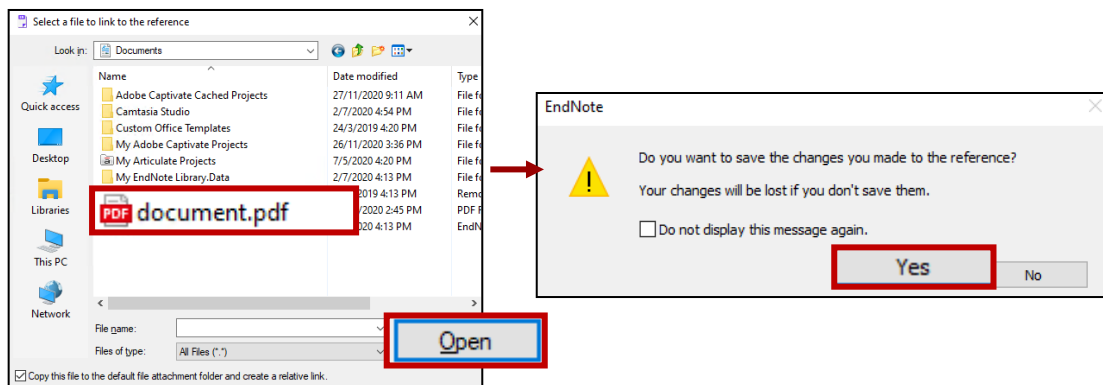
Select a file to link to the reference

Look in: Documents

Quick access

Desktop

Libraries

This PC

Network

| Name | Date modified | Type |
|---|---|---|
| Adobe Captivate Cached Projects | 27/11/2020 9:11 AM | File fo |
| Camtasia Studio | 2/7/2020 4:54 PM | File fo |
| Custom Office Templates | 24/3/2019 4:20 PM | File fo |
| My Adobe Captivate Projects | 26/11/2020 3:36 PM | File fo |
| My Articulate Projects | 7/5/2020 4:20 PM | File fo |
| My EndNote Library.Data | 2/7/2020 4:13 PM | File fo |
| | 2019 4:13 PM | Remo |
| document.pdf | 2020 2:45 PM | PDF F |
| | 2020 4:13 PM | EndN |

File name:

Files of type: All Files (*.*)

Open

Copy this file to the default file attachment folder and create a relative link.

EndNote

Do you want to save the changes you made to the reference?

Your changes will be lost if you don't save them.

Do not display this message again.

Yes

No